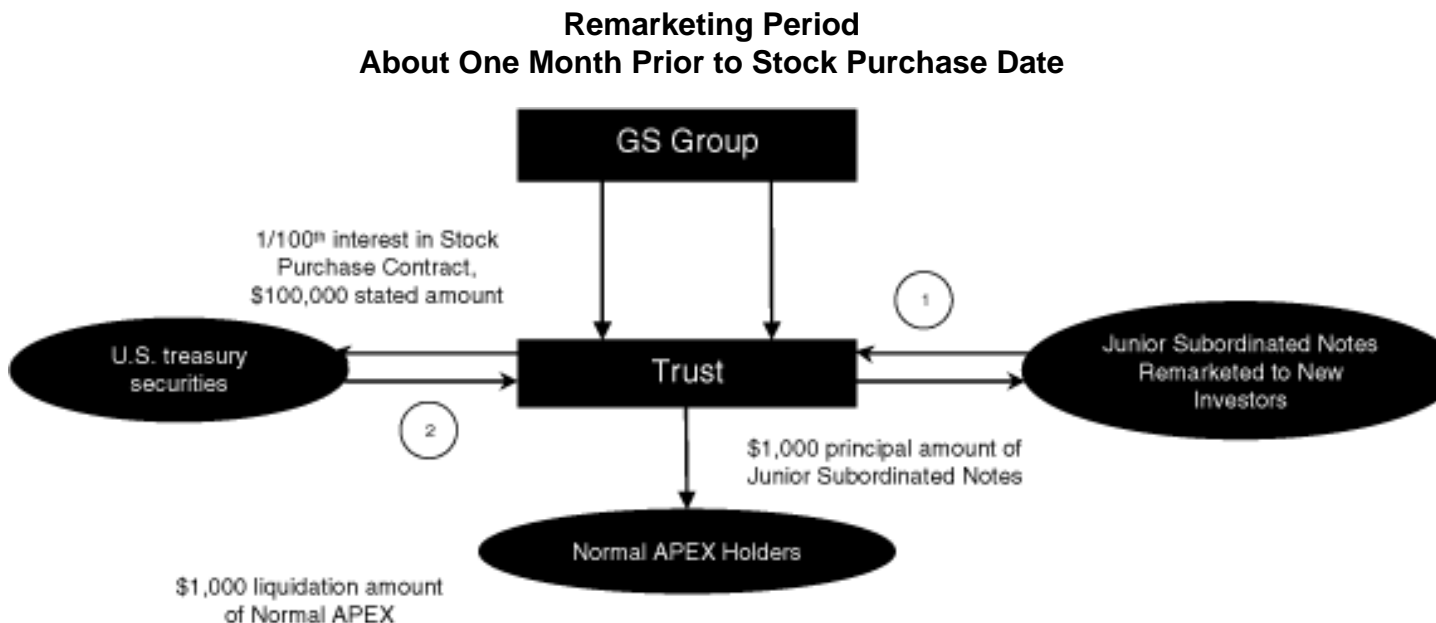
**Remarketing Period**
**About One Month Prior to Stock Purchase Date**

GS Group

1/100$^{th}$ interest in Stock Purchase Contract, \$100,000 stated amount

1

U.S. treasury securities

Trust

Junior Subordinated Notes Remarketed to New Investors

2

\$1,000 principal amount of Junior Subordinated Notes

Normal APEX Holders

\$1,000 liquidation amount of Normal APEX